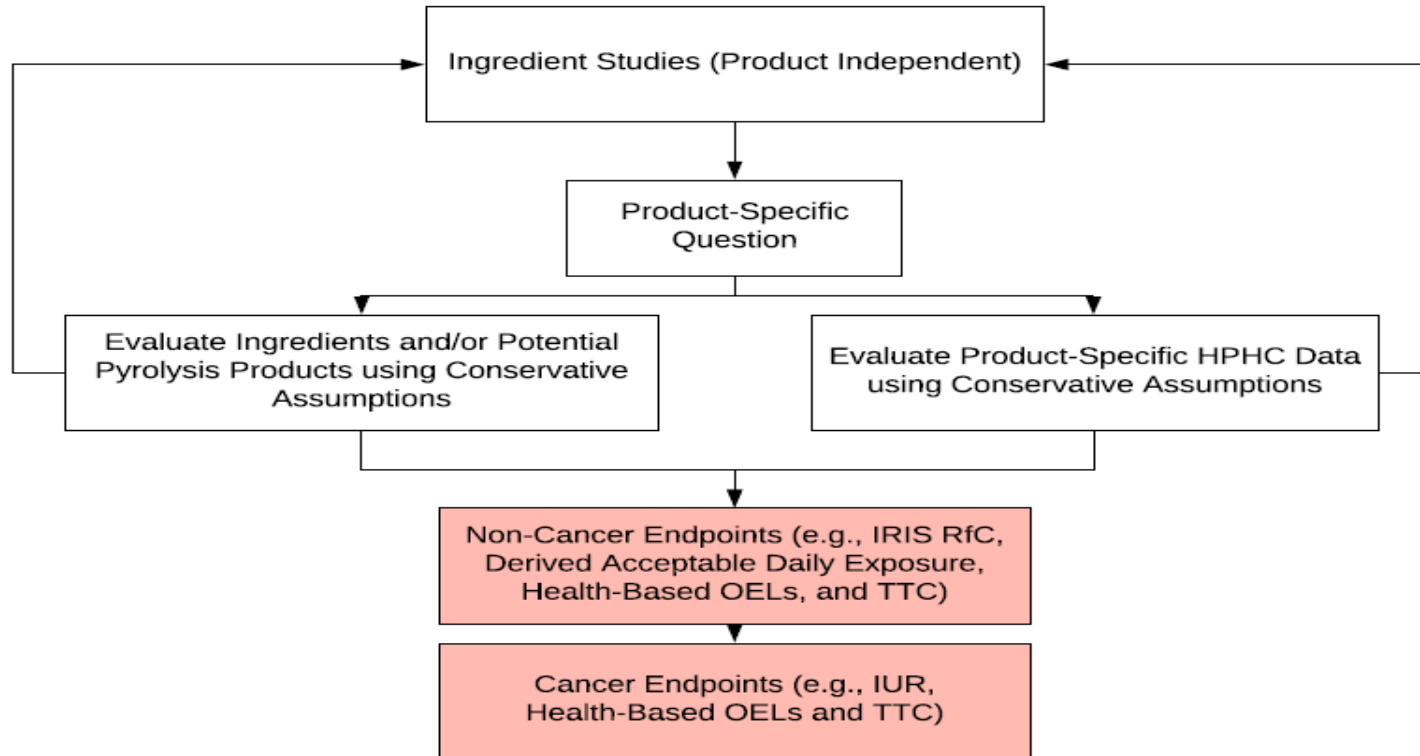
Ingredient Studies (Product Independent)

Product-Specific Question

Evaluate Ingredients and/or Potential Pyrolysis Products using Conservative Assumptions

Evaluate Product-Specific HPHC Data using Conservative Assumptions

Non-Cancer Endpoints (e.g., IRIS RfC, Derived Acceptable Daily Exposure, Health-Based OELs, and TTC)

Cancer Endpoints (e.g., IUR, Health-Based OELs and TTC)